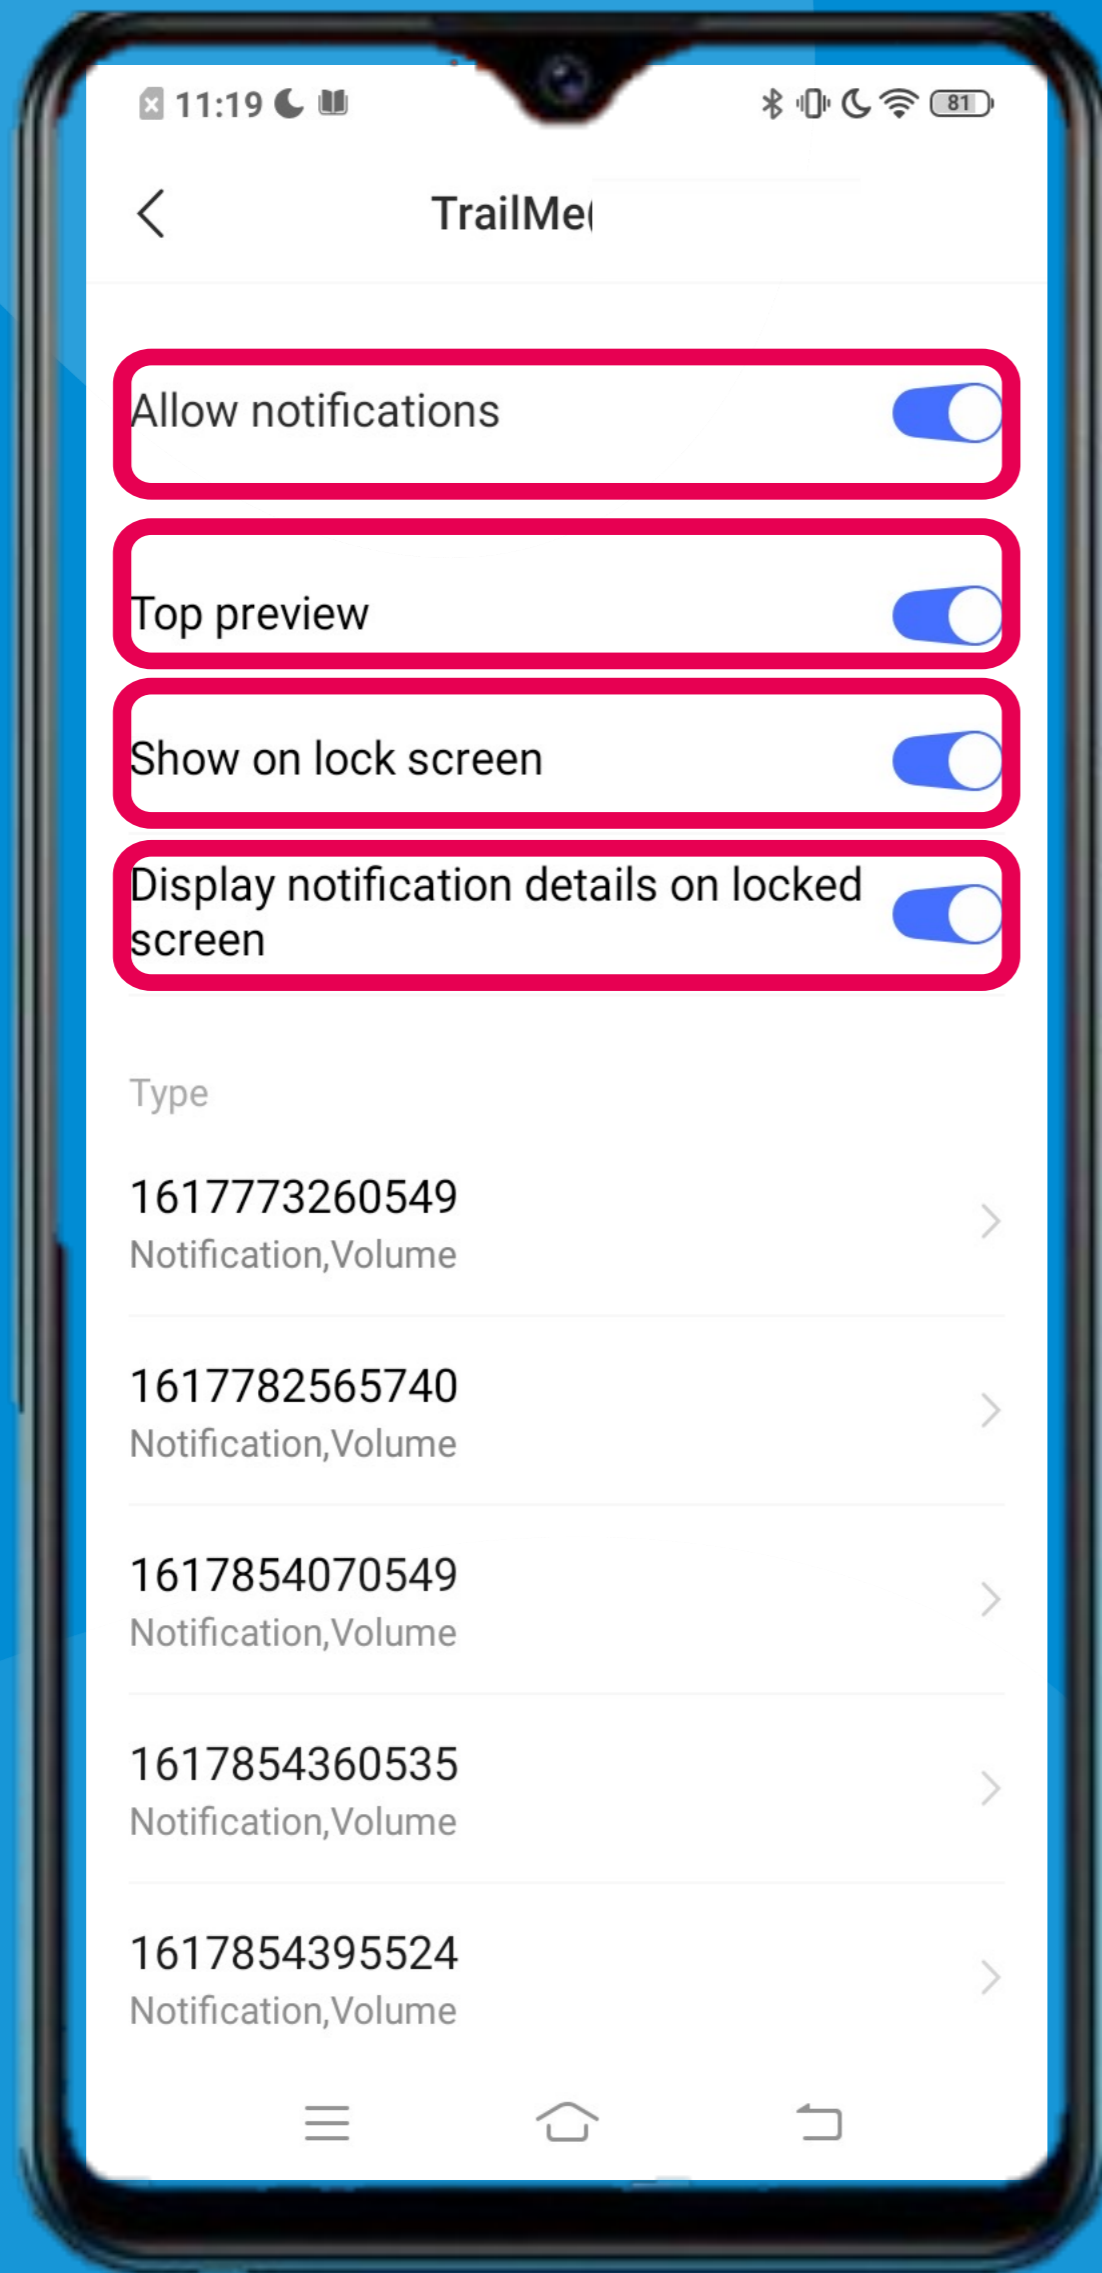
11:19

81

TrailMe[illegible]

Allow notifications

Top preview

Show on lock screen

Display notification details on locked screen

Type

1617773260549
Notification,Volume

1617782565740
Notification,Volume

1617854070549
Notification,Volume

1617854360535
Notification,Volume

1617854395524
Notification,Volume